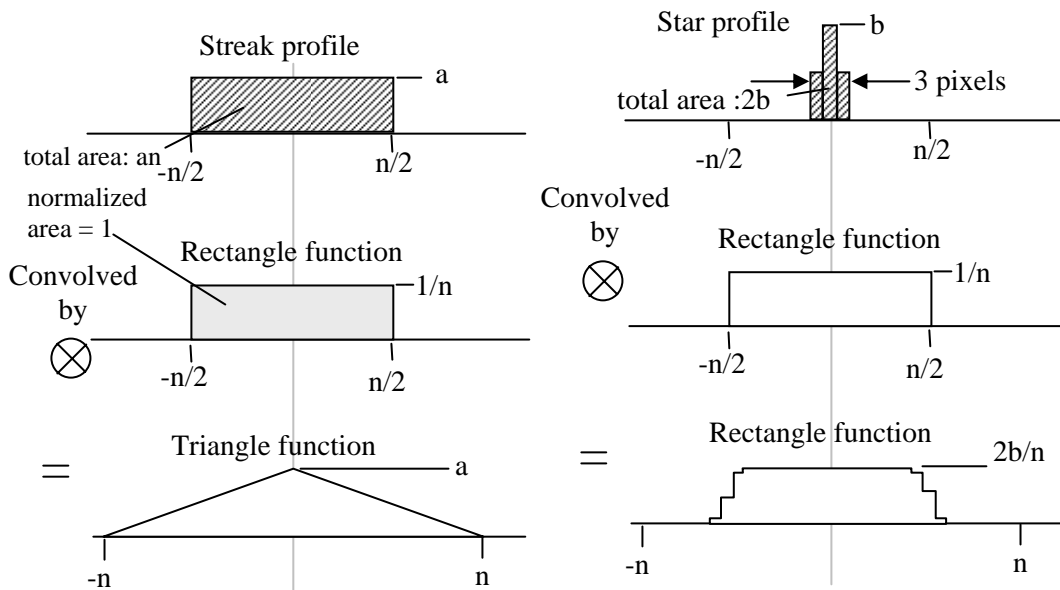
Streak profile

a

total area: an

-n/2

n/2

normalized area = 1

Rectangle function

1/n

Convolved by

$\otimes$

-n/2

n/2

$=$

Triangle function

a

-n

n

Star profile

b

3 pixels

total area :2b

-n/2

n/2

Convolved by

$\otimes$

Rectangle function

1/n

-n/2

n/2

$=$

Rectangle function

2b/n

-n

n